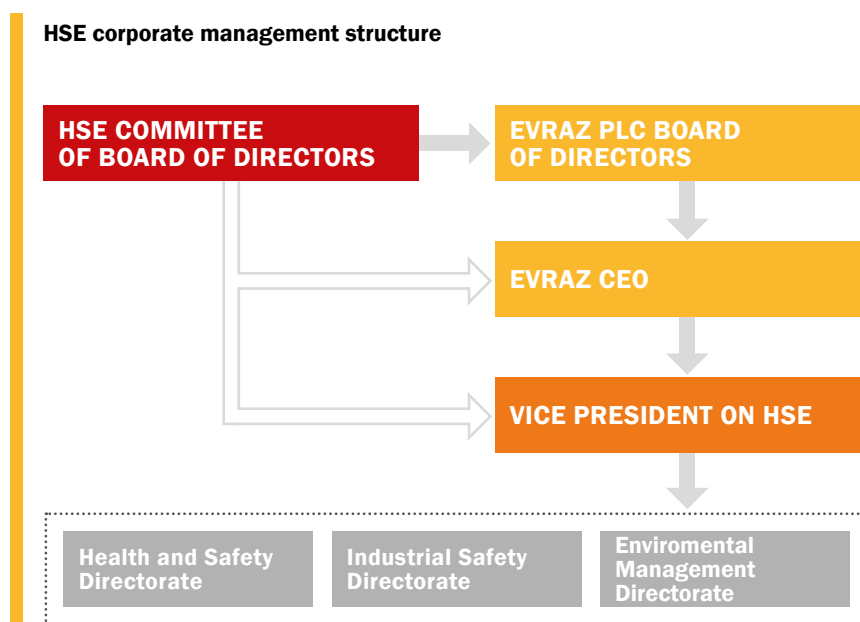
HSE corporate management structure

HSE COMMITTEE OF BOARD OF DIRECTORS

EVRAZ PLC BOARD OF DIRECTORS

EVRAZ CEO

VICE PRESIDENT ON HSE

Health and Safety Directorate

Industrial Safety Directorate

Enviromental Management Directorate